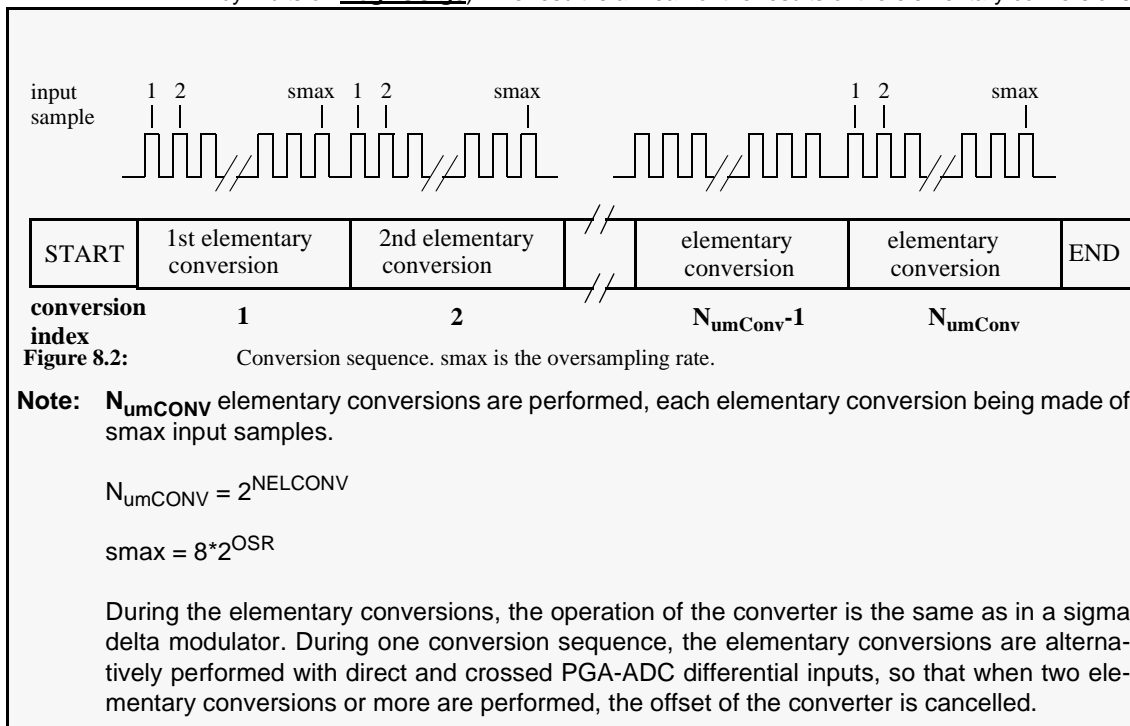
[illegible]

input sample

1 2 smax 1 2 smax 1 2 smax

| START | 1st elementary conversion | 2nd elementary conversion | | elementary conversion | elementary conversion | END |
|---|---|---|---|---|---|---|
| conversion index | 1 | 2 | | $N_{umConv}$-1 | $N_{umConv}$ | |

Figure 8.2: Conversion sequence. smax is the oversampling rate.

Note: $N_{umCONV}$ elementary conversions are performed, each elementary conversion being made of smax input samples.

$N_{umCONV} = 2^{NELCONV}$

smax = $8*2^{OSR}$

During the elementary conversions, the operation of the converter is the same as in a sigma delta modulator. During one conversion sequence, the elementary conversions are alternatively performed with direct and crossed PGA-ADC differential inputs, so that when two elementary conversions or more are performed, the offset of the converter is cancelled.